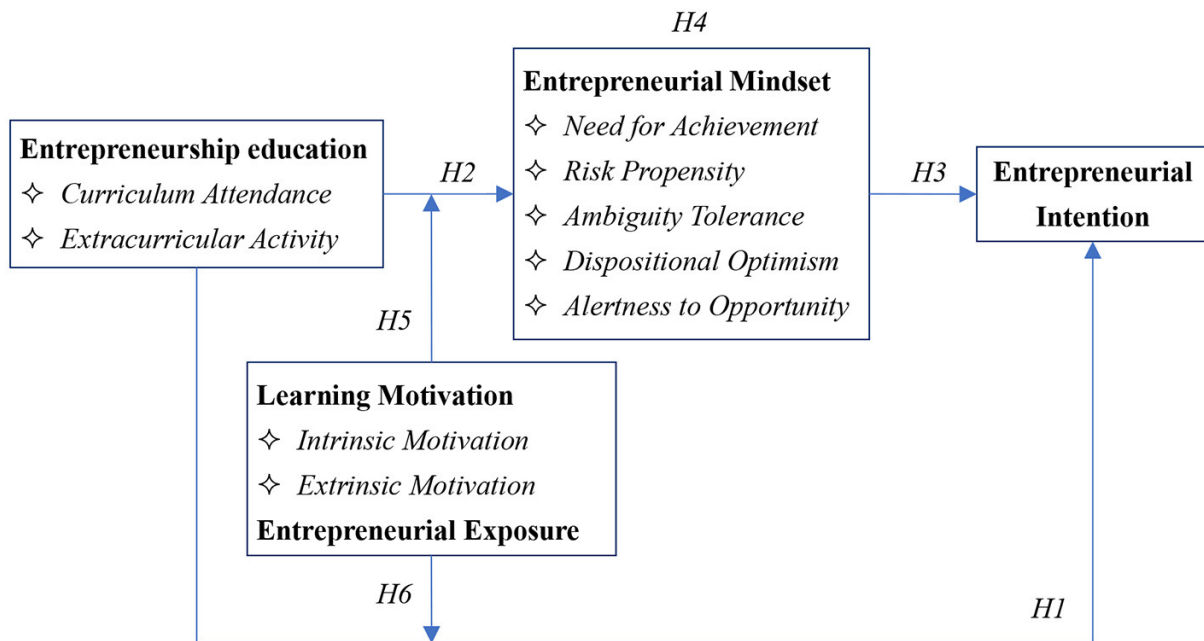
H4

Entrepreneurship education
✧ Curriculum Attendance
✧ Extracurricular Activity

H2

Entrepreneurial Mindset
✧ Need for Achievement
✧ Risk Propensity
✧ Ambiguity Tolerance
✧ Dispositional Optimism
✧ Alertness to Opportunity

H3

Entrepreneurial Intention

H5

Learning Motivation
✧ Intrinsic Motivation
✧ Extrinsic Motivation
Entrepreneurial Exposure

H6

H1